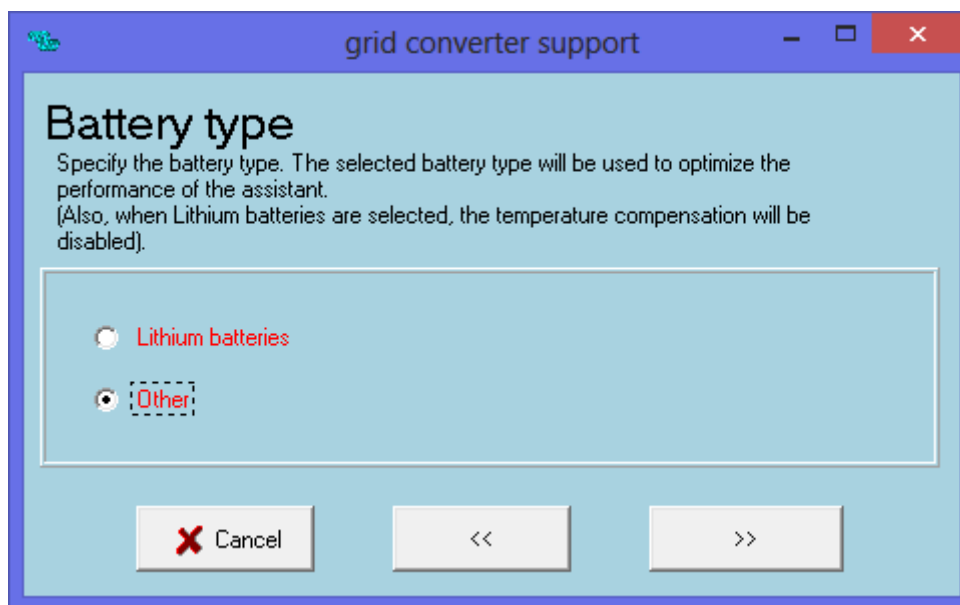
grid converter support

Battery type

Specify the battery type. The selected battery type will be used to optimize the performance of the assistant.
(Also, when Lithium batteries are selected, the temperature compensation will be disabled).

Lithium batteries

Other

Cancel

<<

>>